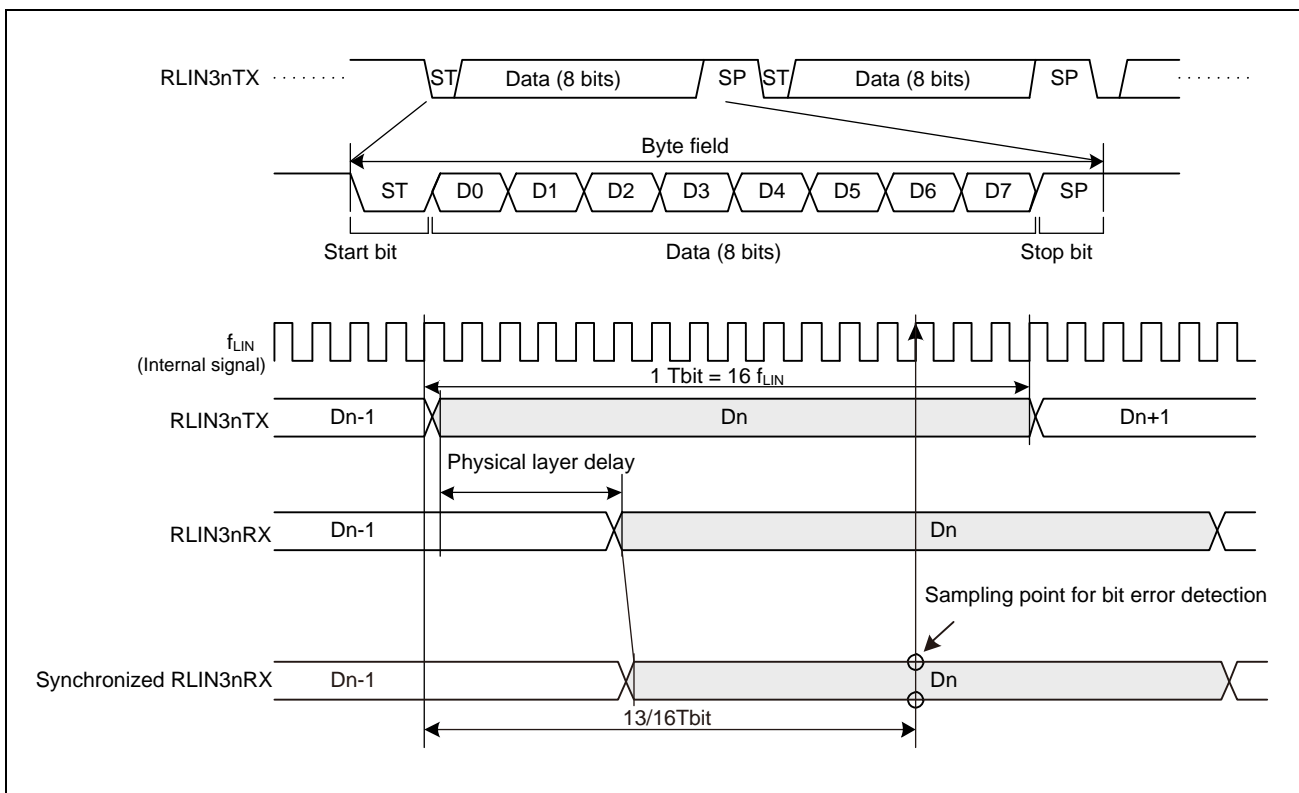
RLIN3nTX

ST

Data (8 bits)

SP

ST

Data (8 bits)

SP

Byte field

ST

D0

D1

D2

D3

D4

D5

D6

D7

SP

Start bit

Data (8 bits)

Stop bit

$f_{LIN}$
(Internal signal)

1 Tbit = 16 $f_{LIN}$

RLIN3nTX

Dn-1

Dn

Dn+1

Physical layer delay

RLIN3nRX

Dn-1

Dn

Sampling point for bit error detection

Synchronized RLIN3nRX

Dn-1

Dn

13/16Tbit